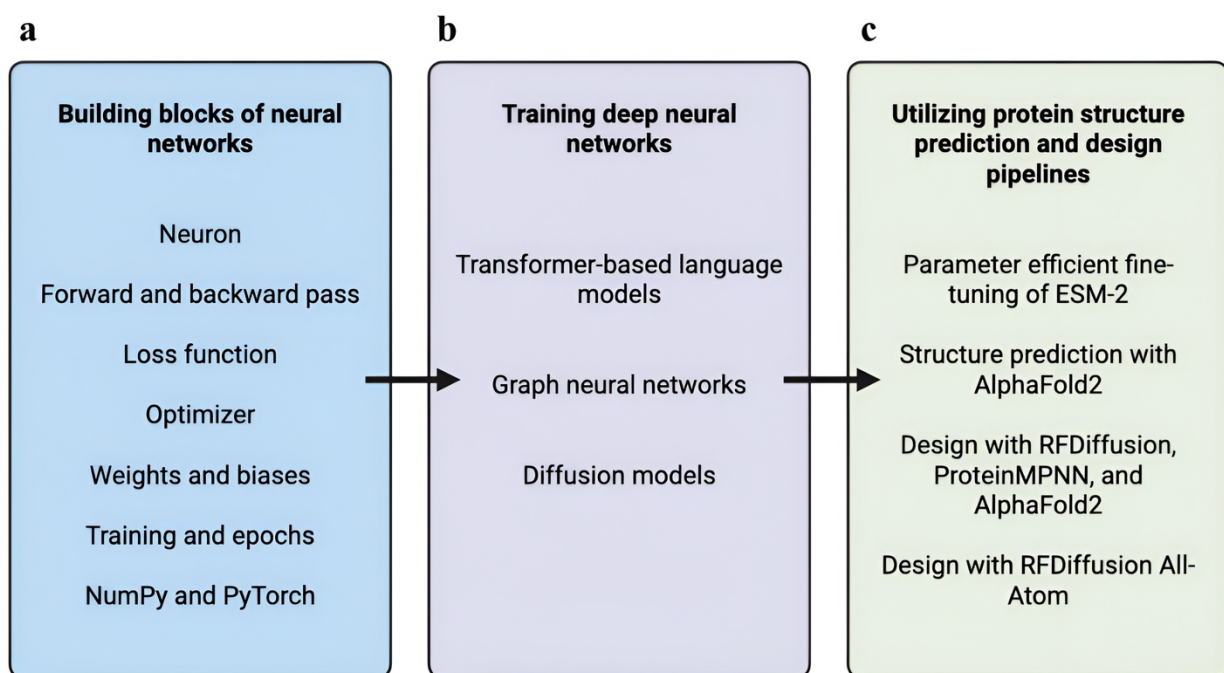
a

Building blocks of neural networks

Neuron

Forward and backward pass

Loss function

Optimizer

Weights and biases

Training and epochs

NumPy and PyTorch

b

Training deep neural networks

Transformer-based language models

Graph neural networks

Diffusion models

c

Utilizing protein structure prediction and design pipelines

Parameter efficient fine-tuning of ESM-2

Structure prediction with AlphaFold2

Design with RFDiffusion, ProteinMPNN, and AlphaFold2

Design with RFDiffusion All-Atom